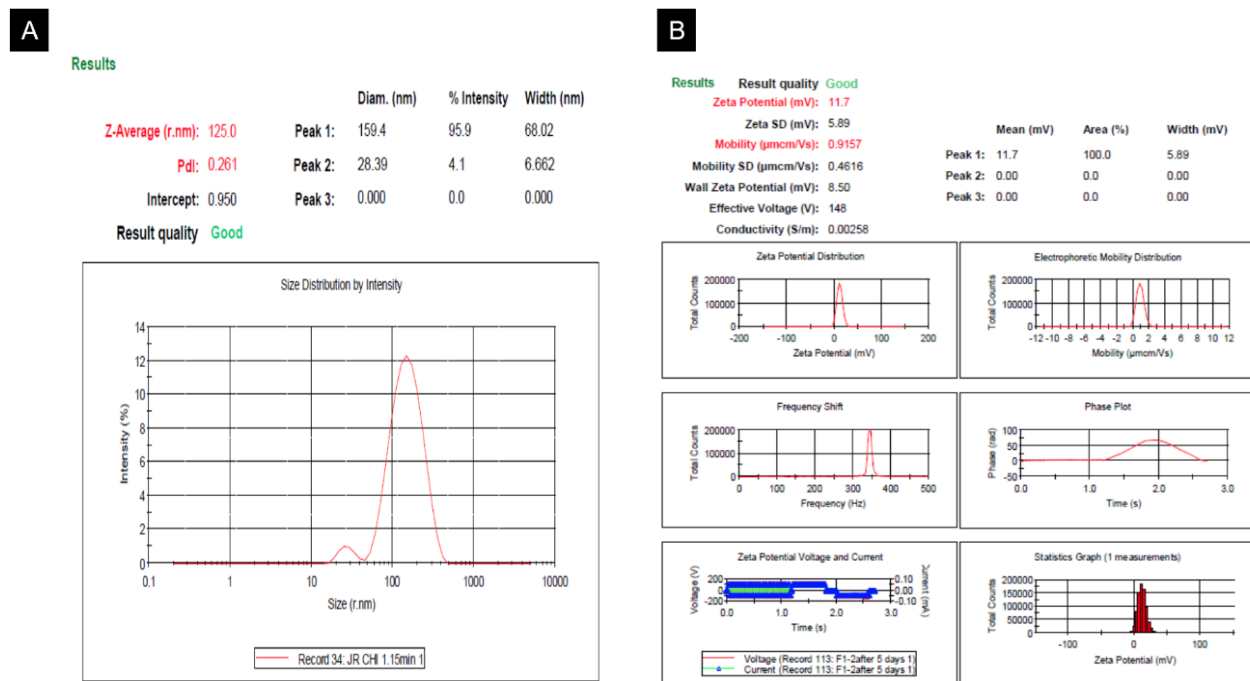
A

Results

| | | | Diam. (nm) | % Intensity | Width (nm) |
|---|---|---|---|---|---|
| Z-Average (r.nm): 125.0 | | Peak 1: | 159.4 | 95.9 | 68.02 |
| PdI: 0.261 | | Peak 2: | 28.39 | 4.1 | 6.662 |
| Intercept: 0.950 | | Peak 3: | 0.000 | 0.0 | 0.000 |

Result quality Good

Size Distribution by Intensity

Intensity (%)

14 12 10 8 6 4 2 0

0.1 1 10 100 1000 10000

Size (r.nm)

Record 34: JR CHI 1.15min 1

B

Results Result quality Good
Zeta Potential (mV): 11.7
Zeta SD (mV): 5.89
Mobility (µmcm/Vs): 0.9157
Mobility SD (µmcm/Vs): 0.4616
Wall Zeta Potential (mV): 8.50
Effective Voltage (V): 148
Conductivity (S/m): 0.00258

| | Mean (mV) | Area (%) | Width (mV) |
|---|---|---|---|
| Peak 1: | 11.7 | 100.0 | 5.89 |
| Peak 2: | 0.00 | 0.0 | 0.00 |
| Peak 3: | 0.00 | 0.0 | 0.00 |

Zeta Potential Distribution
Total Counts
200000 100000 0
-200 -100 0 100 200
Zeta Potential (mV)

Electrophoretic Mobility Distribution
Total Counts
200000 100000 0
-12 -10 -8 -6 -4 -2 0 2 4 6 8 10 12
Mobility (µmcm/Vs)

Frequency Shift
Total Counts
200000 100000 0
0 100 200 300 400 500
Frequency (Hz)

Phase Plot
Phase (rad)
100 75 50 25 0
0.0 1.0 2.0 3.0
Time (s)

Zeta Potential Voltage and Current
Voltage (V)
200 0 -200
Current (mA)
0.10 0.00 -0.10
0.0 1.0 2.0 3.0
Time (s)

Voltage (Record 113: F1-2after 5 days 1)
Current (Record 113: F1-2after 5 days 1)

Statistics Graph (1 measurements)
Total Counts
200000 150000 100000 50000 0
-100 0 100
Zeta Potential (mV)